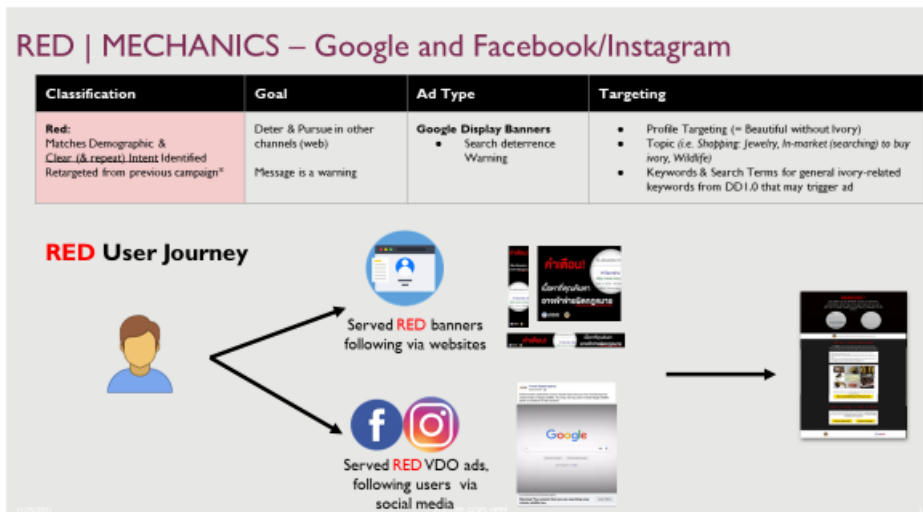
RED | MECHANICS – Google and Facebook/Instagram

| Classification | Goal | Ad Type | Targeting |
|---|---|---|---|
| Red: Matches Demographic & Clear (& repeat) Intent Identified Retargeted from previous campaign* | Deter & Pursue in other channels (web) Message is a warning | Google Display Banners • Search deterrence Warning | • Profile Targeting (= Beautiful without Ivory) • Topic (i.e. Shopping: Jewelry, In-market (searching) to buy ivory, Wildlife) • Keywords & Search Terms for general ivory-related keywords from DD1.0 that may trigger ad |

RED User Journey

Served RED banners following via websites

คำเตือน!

Served RED VDO ads, following users via social media

Google